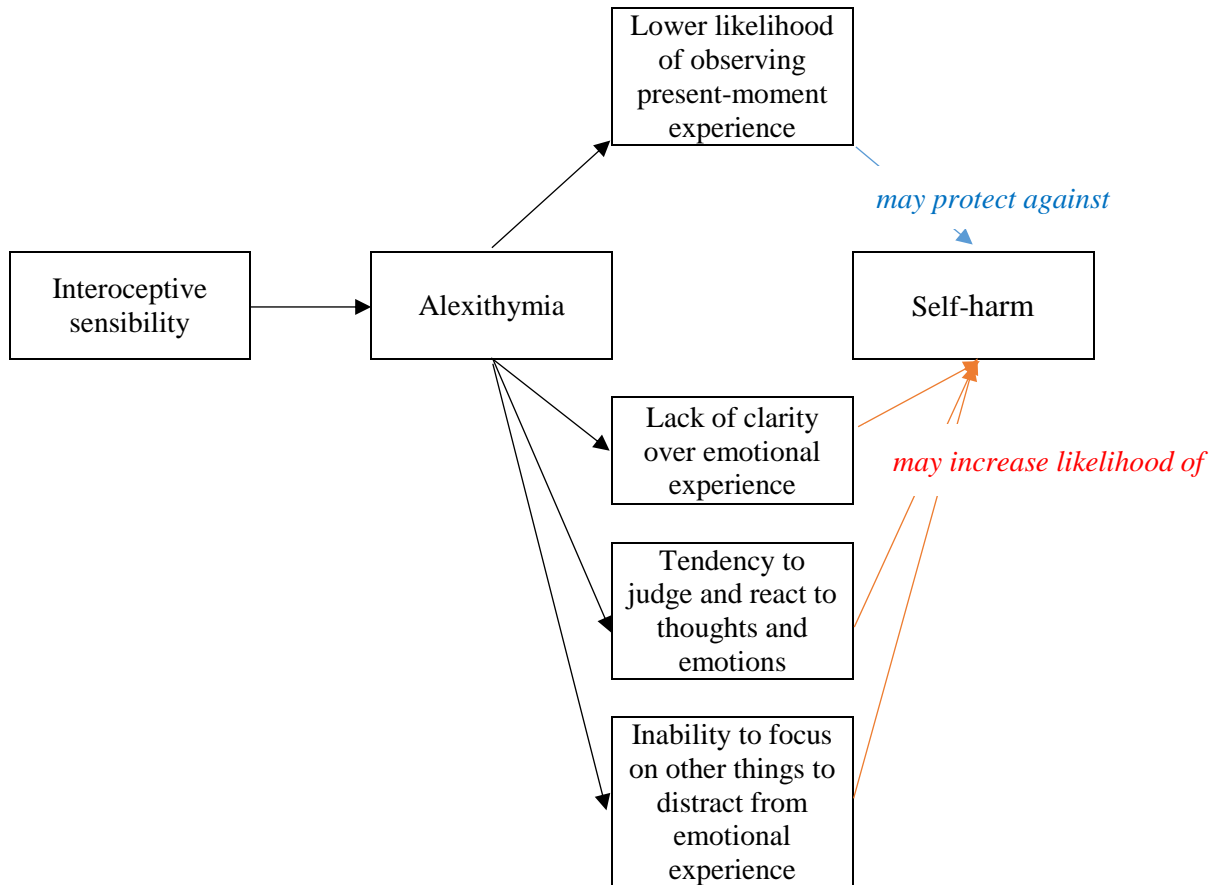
Lower likelihood of observing present-moment experience

may protect against

Interoceptive sensibility

Alexithymia

Self-harm

Lack of clarity over emotional experience

may increase likelihood of

Tendency to judge and react to thoughts and emotions

Inability to focus on other things to distract from emotional experience